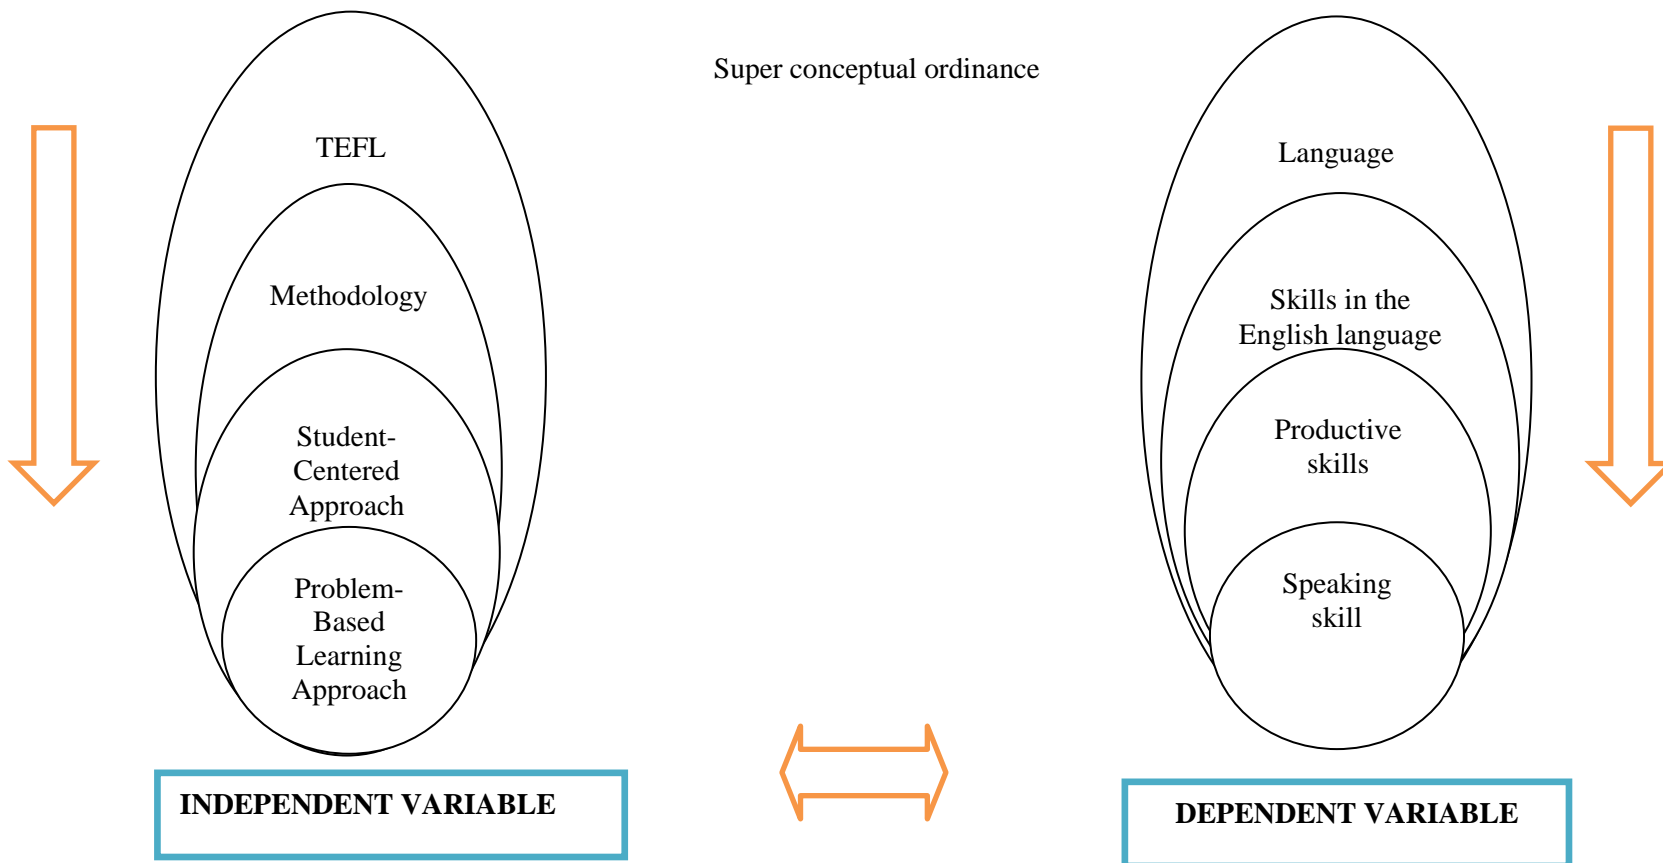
Super conceptual ordinance

TEFL

Methodology

Student-Centered Approach

Problem-Based Learning Approach

INDEPENDENT VARIABLE

Language

Skills in the English language

Productive skills

Speaking skill

DEPENDENT VARIABLE